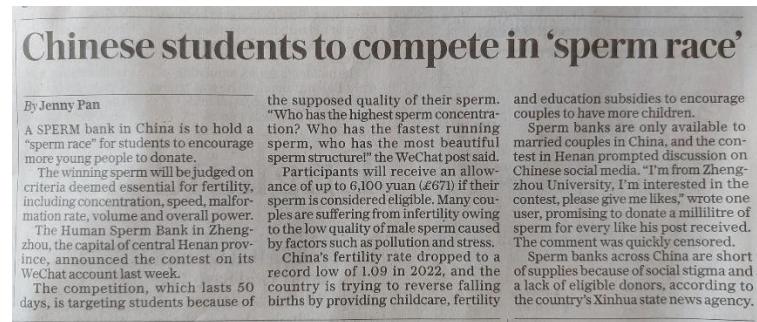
Chinese students to compete in 'sperm race'

By Jenny Pan

A SPERM bank in China is to hold a "sperm race" for students to encourage more young people to donate.

The winning sperm will be judged on criteria deemed essential for fertility, including concentration, speed, malformation rate, volume and overall power.

The Human Sperm Bank in Zhengzhou, the capital of central Henan province, announced the contest on its WeChat account last week.

The competition, which lasts 50 days, is targeting students because of the supposed quality of their sperm. "Who has the highest sperm concentration? Who has the fastest running sperm, who has the most beautiful sperm structure!" the WeChat post said.

Participants will receive an allowance of up to 6,100 yuan (£671) if their sperm is considered eligible. Many couples are suffering from infertility owing to the low quality of male sperm caused by factors such as pollution and stress.

China's fertility rate dropped to a record low of 1.09 in 2022, and the country is trying to reverse falling births by providing childcare, fertility and education subsidies to encourage couples to have more children.

Sperm banks are only available to married couples in China, and the contest in Henan prompted discussion on Chinese social media. "I'm from Zhengzhou University, I'm interested in the contest, please give me likes," wrote one user, promising to donate a millilitre of sperm for every like his post received. The comment was quickly censored.

Sperm banks across China are short of supplies because of social stigma and a lack of eligible donors, according to the country's Xinhua state news agency.